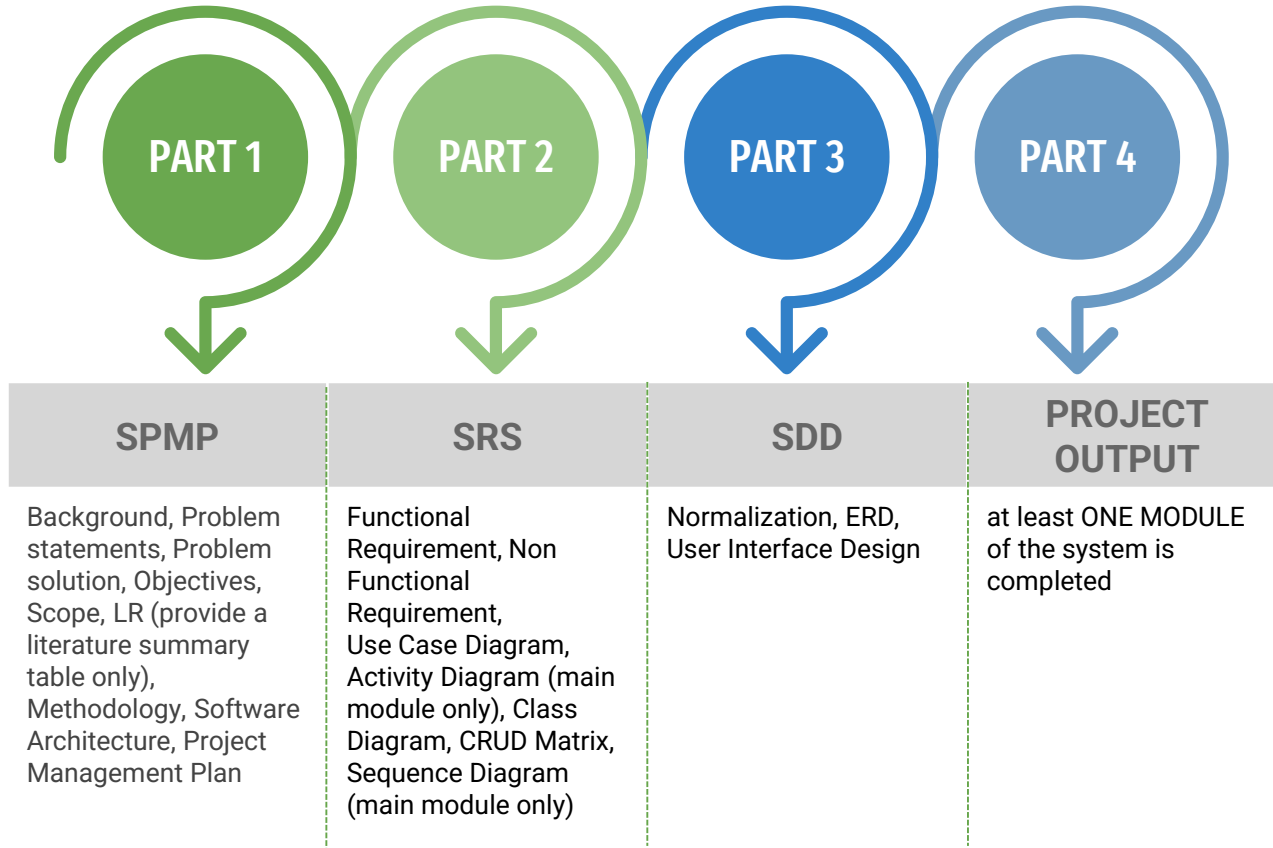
PART 1

PART 2

PART 3

PART 4

SPMP

Background, Problem statements, Problem solution, Objectives, Scope, LR (provide a literature summary table only), Methodology, Software Architecture, Project Management Plan

SRS

Functional Requirement, Non Functional Requirement,
Use Case Diagram, Activity Diagram (main module only), Class Diagram, CRUD Matrix, Sequence Diagram (main module only)

SDD

Normalization, ERD, User Interface Design

PROJECT OUTPUT

at least ONE MODULE of the system is completed